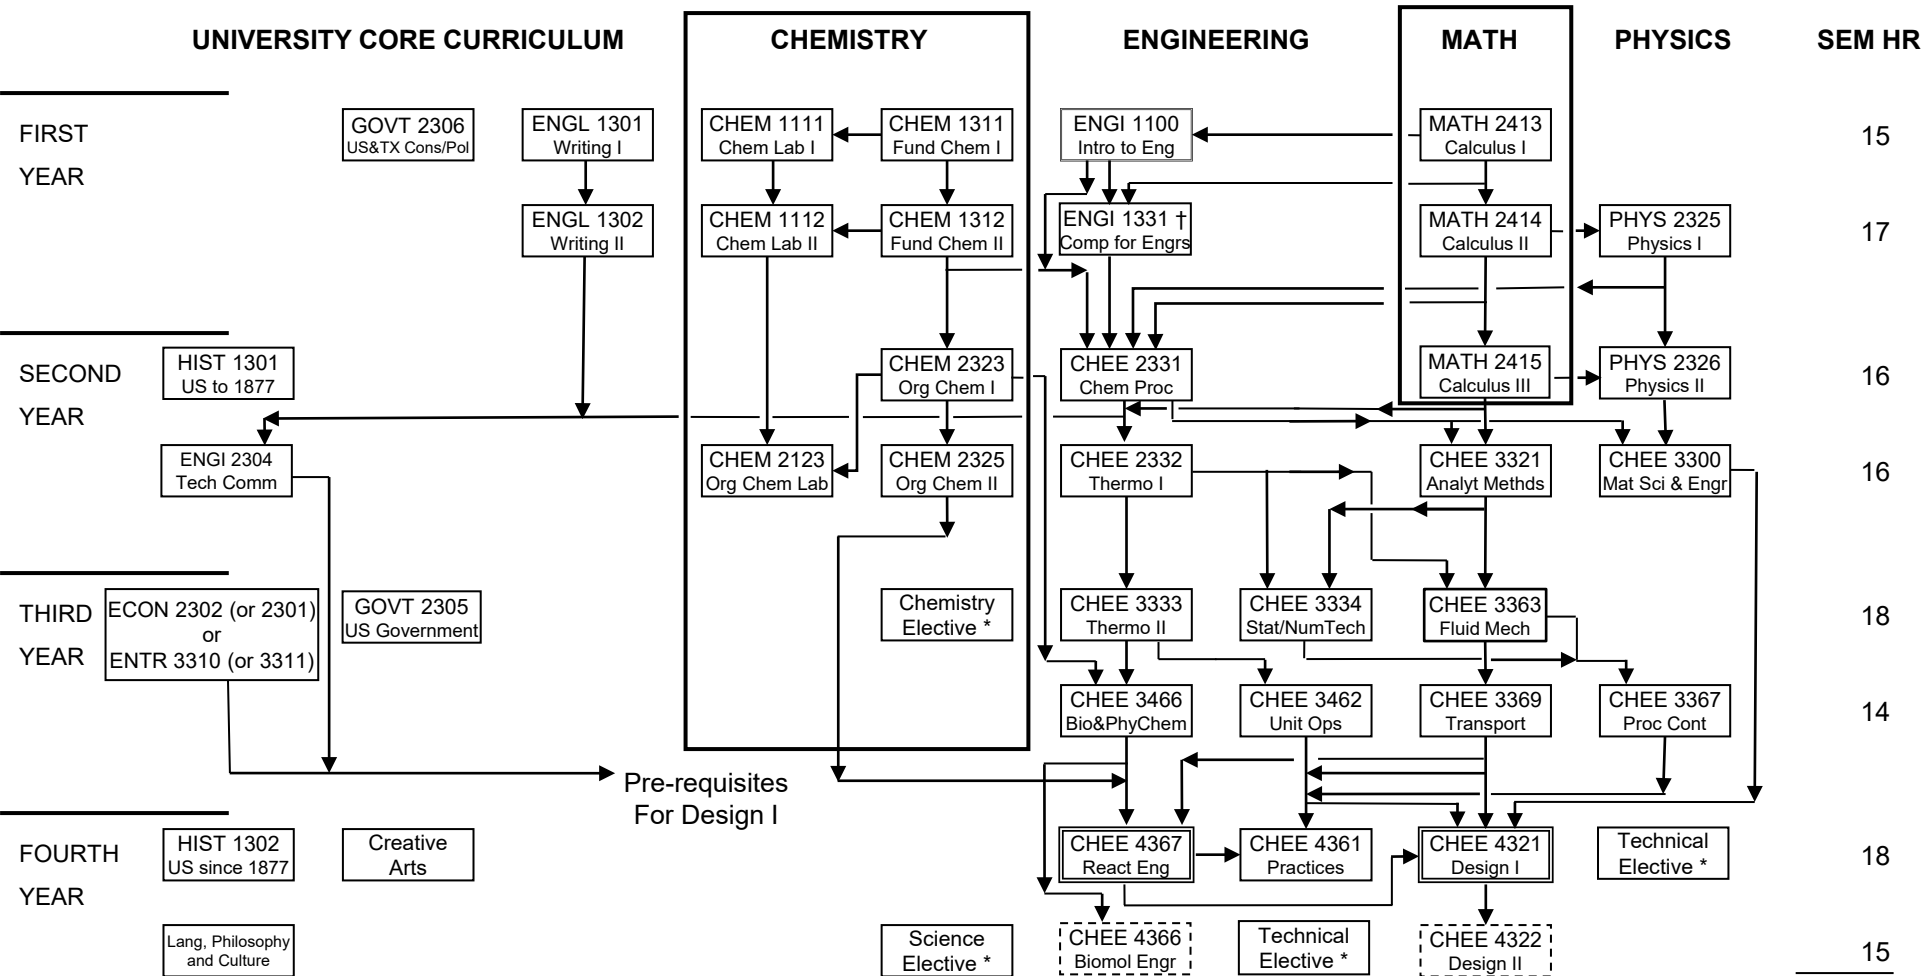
UNIVERSITY CORE CURRICULUM

CHEMISTRY

ENGINEERING

MATH

PHYSICS

SEM HR

FIRST YEAR

GOVT 2306 US&TX Cons/Pol

ENGL 1301 Writing I

CHEM 1111 Chem Lab I

CHEM 1311 Fund Chem I

ENGI 1100 Intro to Eng

MATH 2413 Calculus I

15

ENGL 1302 Writing II

CHEM 1112 Chem Lab II

CHEM 1312 Fund Chem II

ENGI 1331 † Comp for Engrs

MATH 2414 Calculus II

PHYS 2325 Physics I

17

SECOND YEAR

HIST 1301 US to 1877

CHEM 2323 Org Chem I

CHEE 2331 Chem Proc

MATH 2415 Calculus III

PHYS 2326 Physics II

16

ENGI 2304 Tech Comm

CHEM 2123 Org Chem Lab

CHEM 2325 Org Chem II

CHEE 2332 Thermo I

CHEE 3321 Analyt Methds

CHEE 3300 Mat Sci & Engr

16

THIRD YEAR

ECON 2302 (or 2301) or ENTR 3310 (or 3311)

GOVT 2305 US Government

Chemistry Elective *

CHEE 3333 Thermo II

CHEE 3334 Stat/NumTech

CHEE 3363 Fluid Mech

18

CHEE 3466 Bio&PhyChem

CHEE 3462 Unit Ops

CHEE 3369 Transport

CHEE 3367 Proc Cont

14

Pre-requisites For Design I

FOURTH YEAR

HIST 1302 US since 1877

Creative Arts

CHEE 4367 React Eng

CHEE 4361 Practices

CHEE 4321 Design I

Technical Elective *

18

Lang, Philosophy and Culture

Science Elective *

CHEE 4366 Biomol Engr

Technical Elective *

CHEE 4322 Design II

15